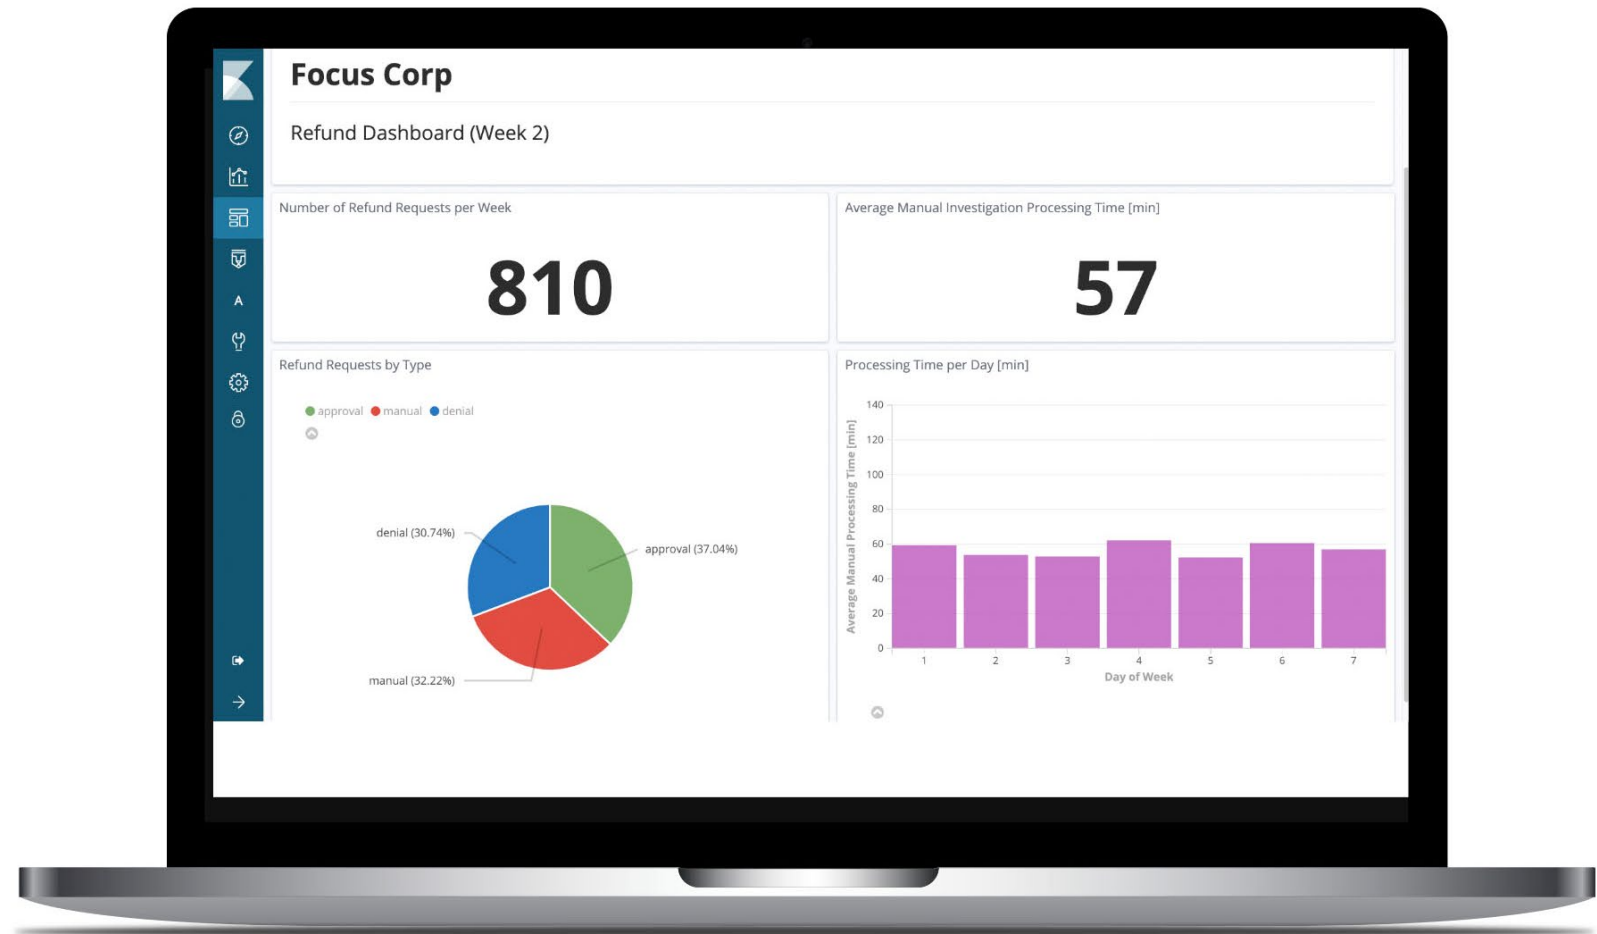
A

Focus Corp

Refund Dashboard (Week 2)

Number of Refund Requests per Week

810

Average Manual Investigation Processing Time [min]

57

Refund Requests by Type

approval manual denial

denial (30.74%)

approval (37.04%)

manual (32.22%)

Processing Time per Day [min]

Average Manual Processing Time [min]

140
120
100
80
60
40
20
0

1 2 3 4 5 6 7

Day of Week